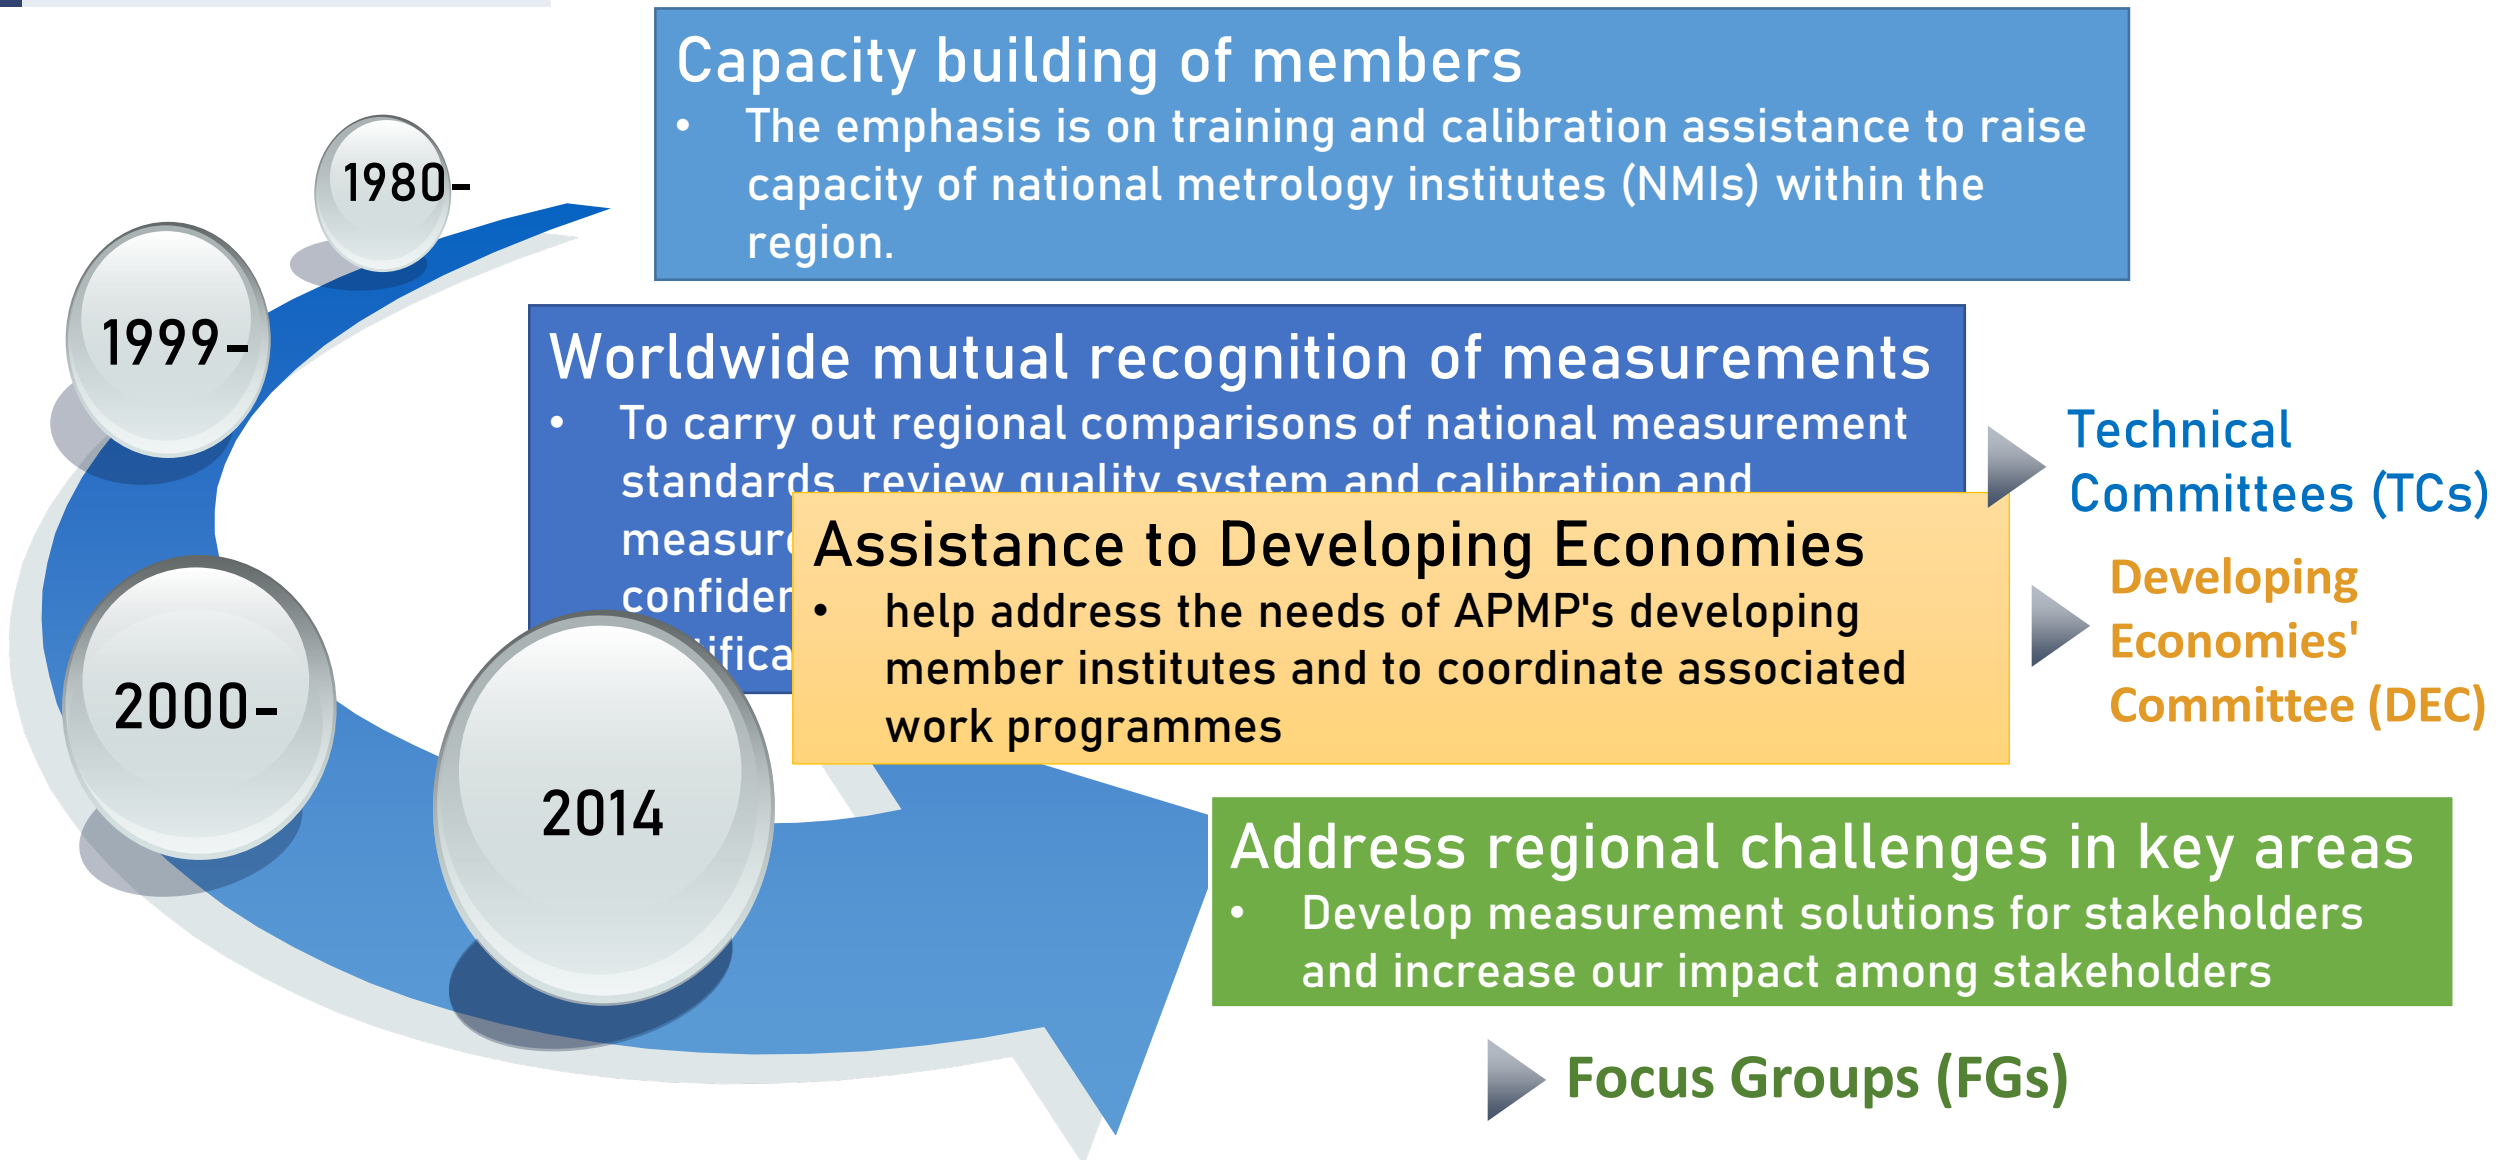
1980-

1999-

2000-

2014

Capacity building of members
• The emphasis is on training and calibration assistance to raise capacity of national metrology institutes (NMIs) within the region.

Worldwide mutual recognition of measurements
• To carry out regional comparisons of national measurement standards, review quality system and calibration and measur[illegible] confiden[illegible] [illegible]ifica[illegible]

Technical Committees (TCs)

Assistance to Developing Economies
• help address the needs of APMP's developing member institutes and to coordinate associated work programmes

Developing Economies' Committee (DEC)

Address regional challenges in key areas
• Develop measurement solutions for stakeholders and increase our impact among stakeholders

Focus Groups (FGs)